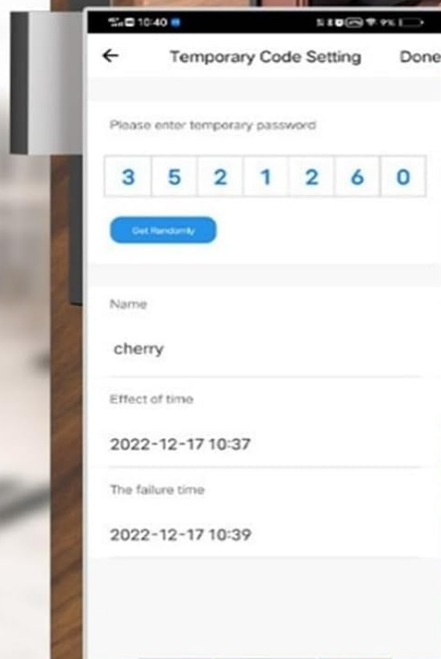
10:40

←　Temporary Code Setting　Done

Please enter temporary password

| 3 | 5 | 2 | 1 | 2 | 6 | 0 |
|---|---|---|---|---|---|---|

Get Randomly

Name

cherry

Effect of time

2022-12-17 10:37

The failure time

2022-12-17 10:39